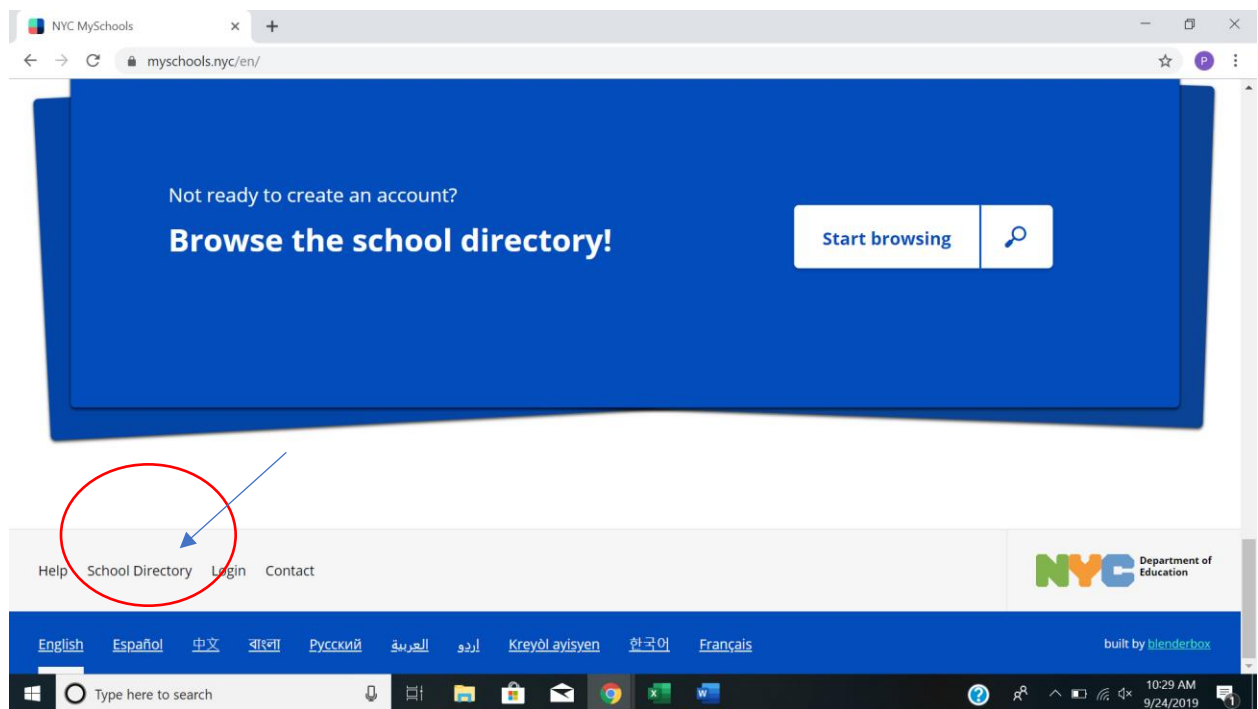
NYC MySchools

myschools.nyc/en/

Not ready to create an account?

Browse the school directory!

Start browsing

Help School Directory Login Contact

NYC Department of Education

English Español 中文 বাংলা Русский العربية اردو Kreyòl ayisyen 한국어 Français

built by blenderbox

Type here to search

10:29 AM
9/24/2019